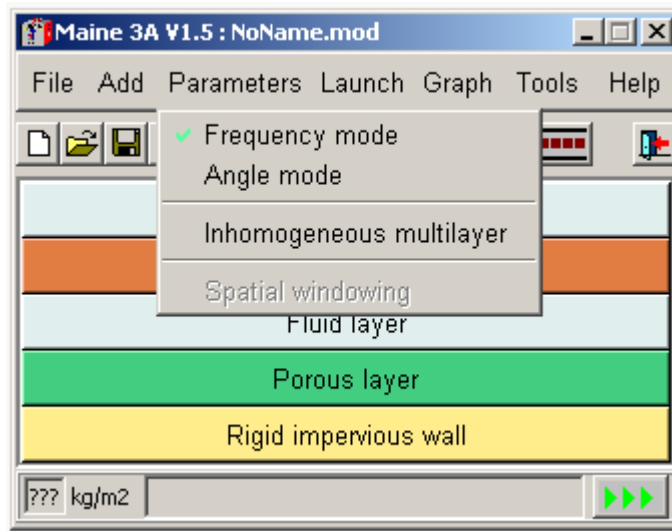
Maine 3A V1.5 : NoName.mod

File Add Parameters Launch Graph Tools Help

Frequency mode
Angle mode
Inhomogeneous multilayer
Spatial windowing

Fluid layer
Porous layer
Rigid impervious wall

??? kg/m2